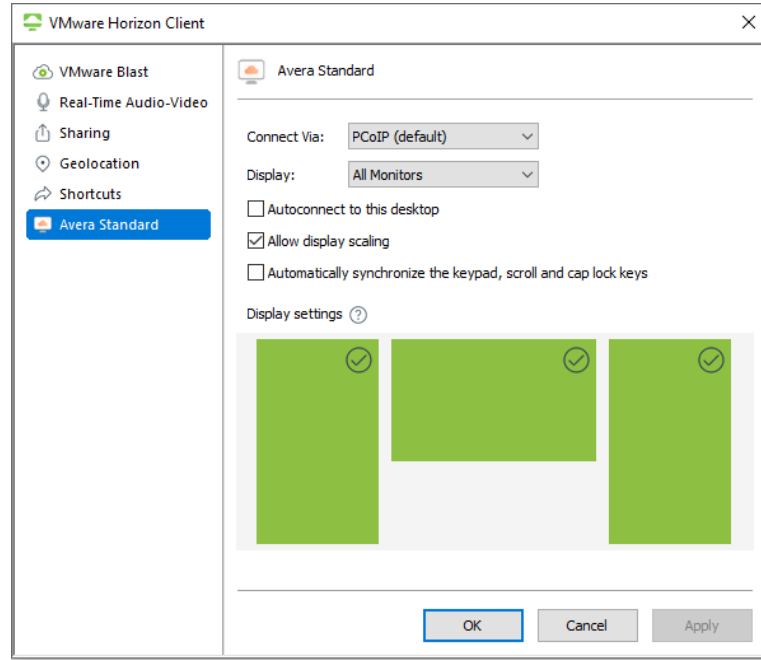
VMware Horizon Client

VMware Blast
Real-Time Audio-Video
Sharing
Geolocation
Shortcuts
Avera Standard

Avera Standard

Connect Via: PCoIP (default)
Display: All Monitors

Autoconnect to this desktop
Allow display scaling
Automatically synchronize the keypad, scroll and cap lock keys

Display settings ?

OK
Cancel
Apply